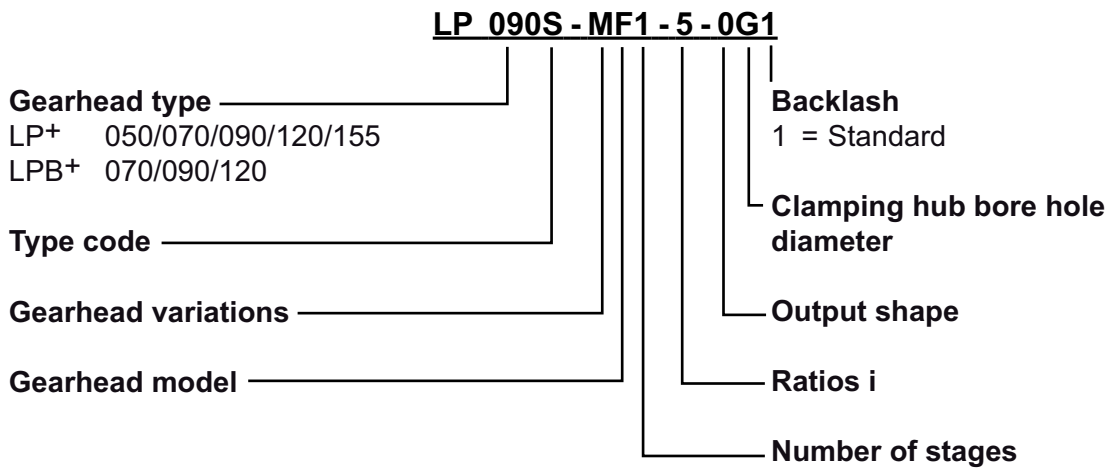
LP 090S - MF1 - 5 - 0G1

Gearhead type
LP$^+$ 050/070/090/120/155
LPB$^+$ 070/090/120

Type code

Gearhead variations

Gearhead model

Backlash
1 = Standard

Clamping hub bore hole diameter

Output shape

Ratios i

Number of stages